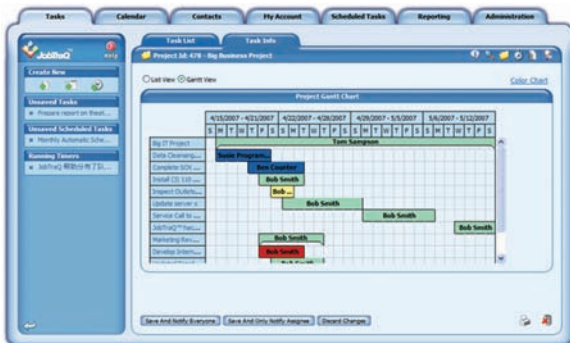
Tasks | Calendar | Contacts | My Account | Scheduled Tasks | Reporting | Administration

JobTraQ

Help

Create New

Unsaved Tasks
Prepare report on thext...

Unsaved Scheduled Tasks
Monthly Automatic Sche...

Running Timers
JobTraQ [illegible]

Task List | Task Info

Project Id: 478 - Big Business Project

List View Gantt View

Color Chart

Project Gantt Chart

| | 4/15/2007 - 4/21/2007 | 4/22/2007 - 4/28/2007 | 4/29/2007 - 5/5/2007 | 5/6/2007 - 5/12/2007 |
|---|---|---|---|---|
| | S M T W T F S | S M T W T F S | S M T W T F S | S M T W T F S |
| Big IT Project | Tom Sampson | | | |
| Data Cleansing... | Susie Program... | | | |
| Complete SOX ... | Ben Counter | | | |
| Install (3) 310 ... | Bob Smith | | | |
| Inspect Outlets... | Bob ... | | | |
| Update server s... | | Bob Smith | | |
| Service Call to ... | | | Bob Smith | |
| JobTraQ™ has... | | | | Bob Smith |
| Marketing Res... | Bob Smith | | | |
| Develop Intern... | Bob Smith | | | |
| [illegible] | Bob Smith | | | |

Save And Notify Everyone | Save And Only Notify Assignee | Discard Changes